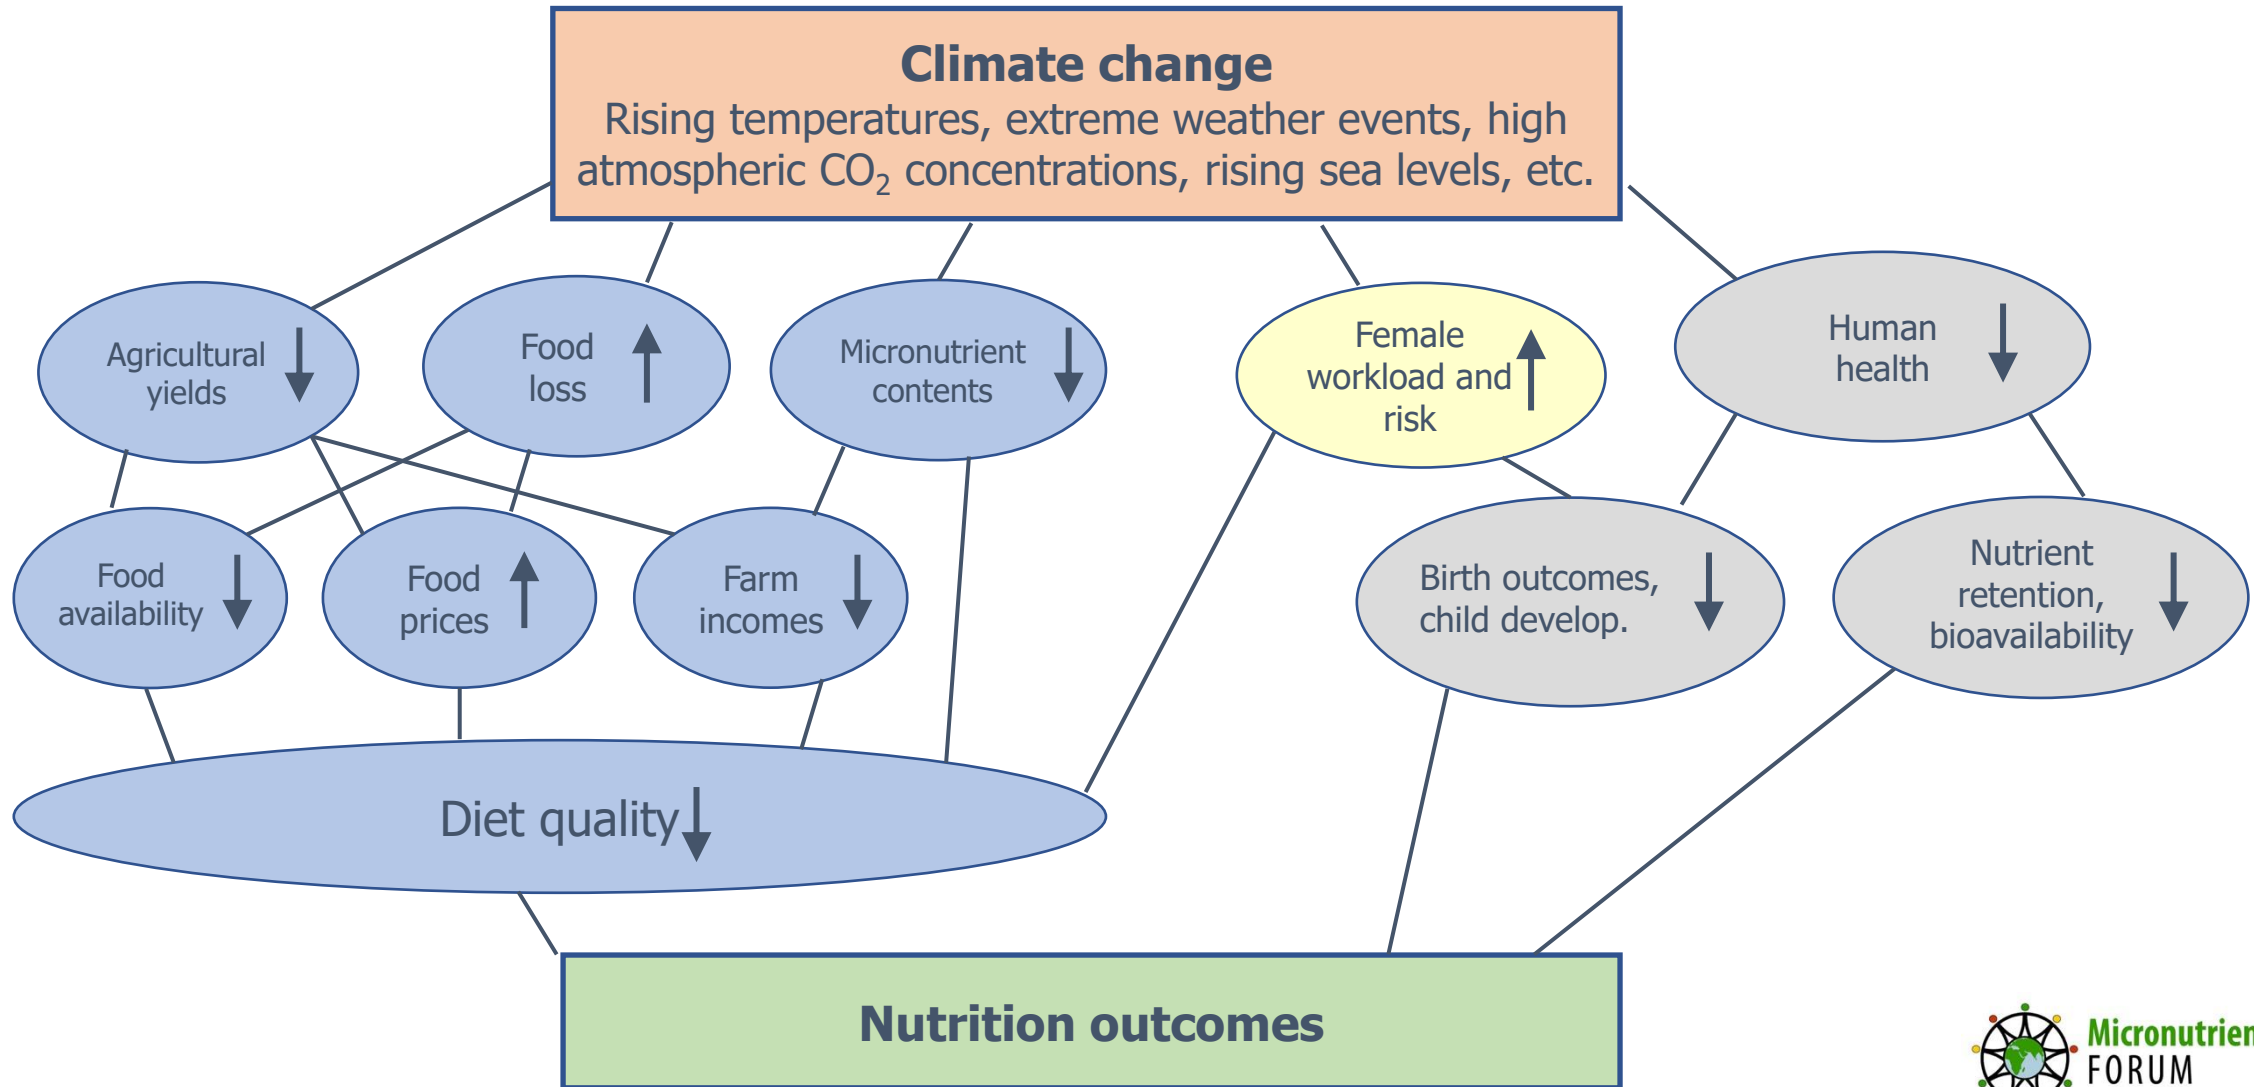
**Climate change**
Rising temperatures, extreme weather events, high atmospheric $CO_2$ concentrations, rising sea levels, etc.

Agricultural yields ↓

Food loss ↑

Micronutrient contents ↓

Female workload and risk ↑

Human health ↓

Food availability ↓

Food prices ↑

Farm incomes ↓

Birth outcomes, child develop. ↓

Nutrient retention, bioavailability ↓

Diet quality ↓

**Nutrition outcomes**

Micronutrien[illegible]
FORUM